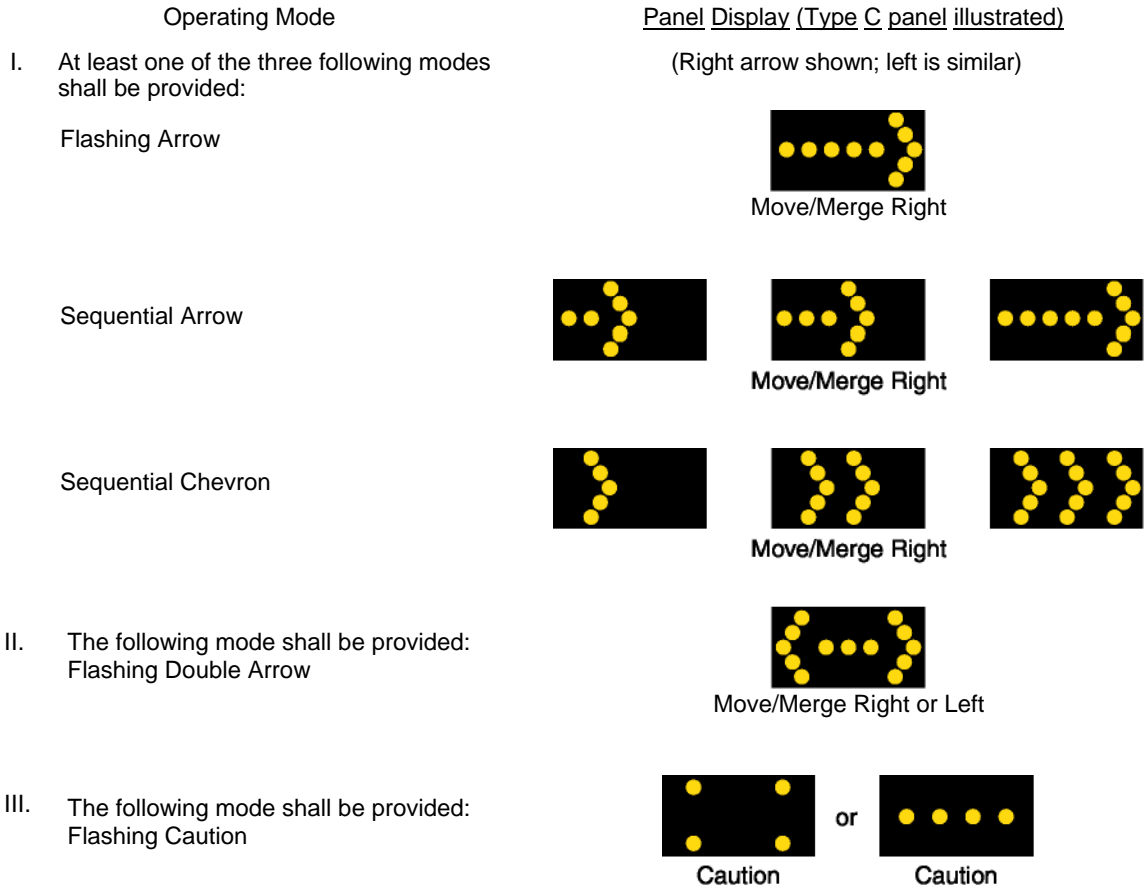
Operating Mode

Panel Display (Type C panel illustrated)

I. At least one of the three following modes shall be provided:

(Right arrow shown; left is similar)

Flashing Arrow

Move/Merge Right

Sequential Arrow

Move/Merge Right

Sequential Chevron

Move/Merge Right

II. The following mode shall be provided: Flashing Double Arrow

Move/Merge Right or Left

III. The following mode shall be provided: Flashing Caution

or

Caution

Caution